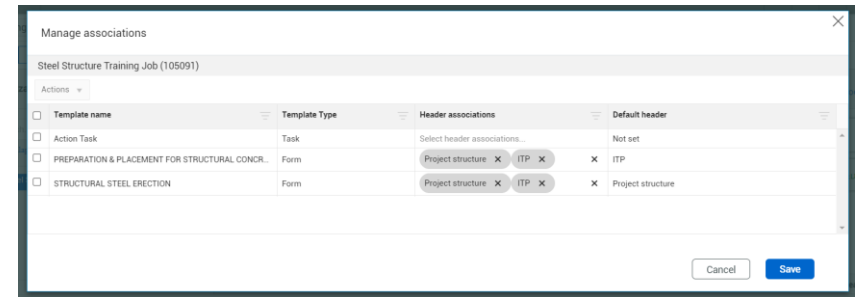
Manage associations

Steel Structure Training Job (105091)

Actions

| Template name | Template Type | Header associations | Default header |
|---|---|---|---|
| Action Task | Task | Select header associations... | Not set |
| PREPARATION & PLACEMENT FOR STRUCTURAL CONCR... | Form | Project structure ✕ ITP ✕ ✕ | ITP |
| STRUCTURAL STEEL ERECTION | Form | Project structure ✕ ITP ✕ ✕ | Project structure |

Cancel Save